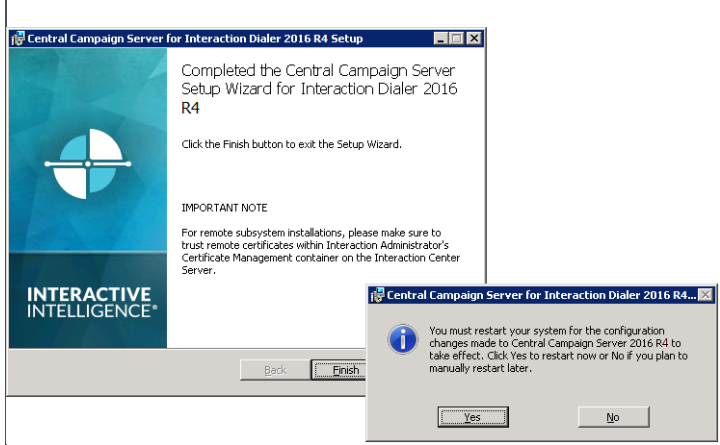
Central Campaign Server for Interaction Dialer 2016 R4 Setup

Completed the Central Campaign Server Setup Wizard for Interaction Dialer 2016 R4

Click the Finish button to exit the Setup Wizard.

IMPORTANT NOTE

For remote subsystem installations, please make sure to trust remote certificates within Interaction Administrator's Certificate Management container on the Interaction Center Server.

INTERACTIVE INTELLIGENCE®

Back

Finish

Central Campaign Server for Interaction Dialer 2016 R4...

You must restart your system for the configuration changes made to Central Campaign Server 2016 R4 to take effect. Click Yes to restart now or No if you plan to manually restart later.

Yes

No